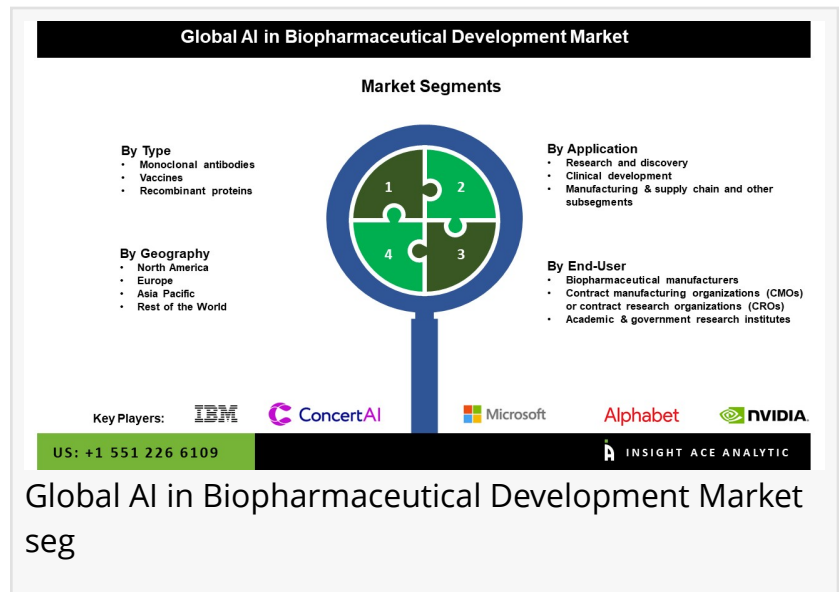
Global AI in Biopharmaceutical Development Market

Market Segments

By Type
• Monoclonal antibodies
• Vaccines
• Recombinant proteins

By Geography
• North America
• Europe
• Asia Pacific
• Rest of the World

1 2 4 3

By Application
• Research and discovery
• Clinical development
• Manufacturing & supply chain and other subsegments

By End-User
• Biopharmaceutical manufacturers
• Contract manufacturing organizations (CMOs) or contract research organizations (CROs)
• Academic & government research institutes

Key Players: IBM ConcertAI Microsoft Alphabet NVIDIA

US: +1 551 226 6109

INSIGHT ACE ANALYTIC

Global AI in Biopharmaceutical Development Market seg